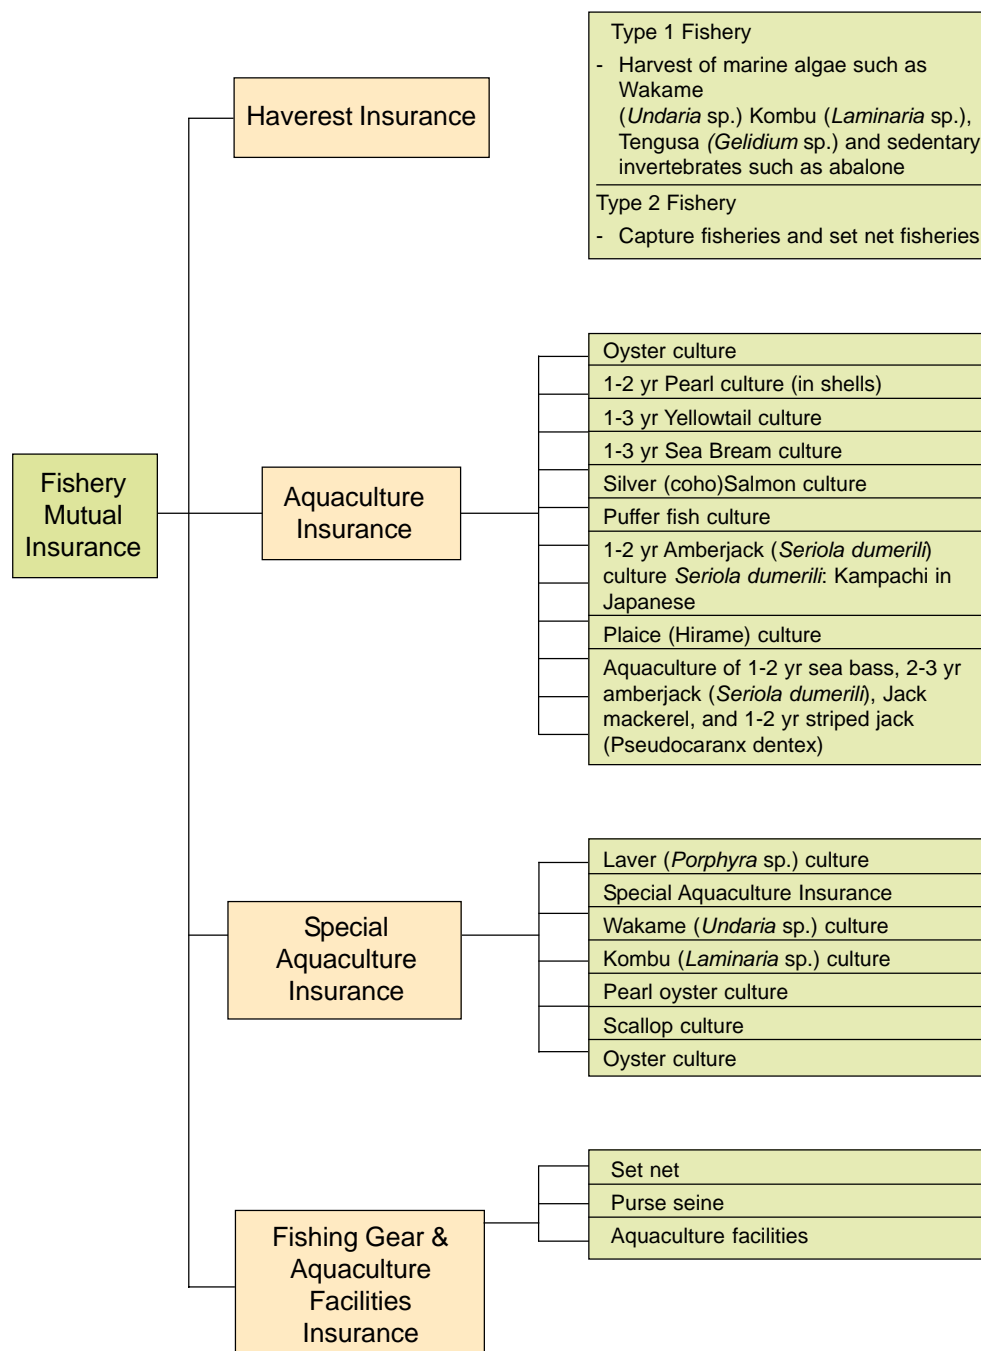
Fishery Mutual Insurance

Haverest Insurance

Type 1 Fishery
- Harvest of marine algae such as Wakame (Undaria sp.) Kombu (Laminaria sp.), Tengusa (Gelidium sp.) and sedentary invertebrates such as abalone

Type 2 Fishery
- Capture fisheries and set net fisheries

Aquaculture Insurance

Oyster culture
1-2 yr Pearl culture (in shells)
1-3 yr Yellowtail culture
1-3 yr Sea Bream culture
Silver (coho)Salmon culture
Puffer fish culture
1-2 yr Amberjack (Seriola dumerili) culture Seriola dumerili: Kampachi in Japanese
Plaice (Hirame) culture
Aquaculture of 1-2 yr sea bass, 2-3 yr amberjack (Seriola dumerili), Jack mackerel, and 1-2 yr striped jack (Pseudocaranx dentex)

Special Aquaculture Insurance

Laver (Porphyra sp.) culture
Special Aquaculture Insurance
Wakame (Undaria sp.) culture
Kombu (Laminaria sp.) culture
Pearl oyster culture
Scallop culture
Oyster culture

Fishing Gear & Aquaculture Facilities Insurance

Set net
Purse seine
Aquaculture facilities